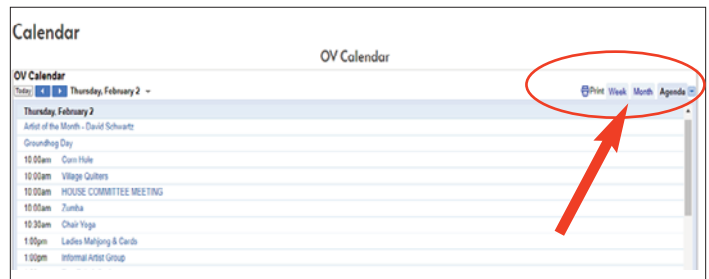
Calendar

OV Calendar

OV Calendar
Today Thursday, February 2

Print Week Month Agenda

Thursday, February 2
Artist of the Month - David Schwartz
Groundhog Day
10:00am Corn Hole
10:00am Village Quilters
10:00am HOUSE COMMITTEE MEETING
10:00am Zumba
10:30am Chair Yoga
1:00pm Ladies Mahjong & Cards
1:00pm Informal Artist Group